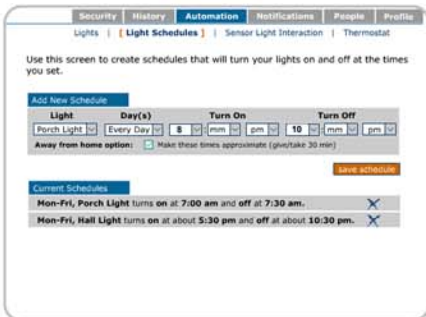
Security | History | Automation | Notifications | People | Profile

Lights | [ Light Schedules ] | Sensor Light Interaction | Thermostat

Use this screen to create schedules that will turn your lights on and off at the times you set.

Add New Schedule

| Light | Day(s) | Turn On | Turn Off |
|---|---|---|---|
| Porch Light | Every Day | 8 mm pm | 10 mm pm |

Away from home option: Make these times approximate (give/take 30 min)

save schedule

Current Schedules

Mon-Fri, Porch Light turns on at 7:00 am and off at 7:30 am.

Mon-Fri, Hall Light turns on at about 5:30 pm and off at about 10:30 pm.